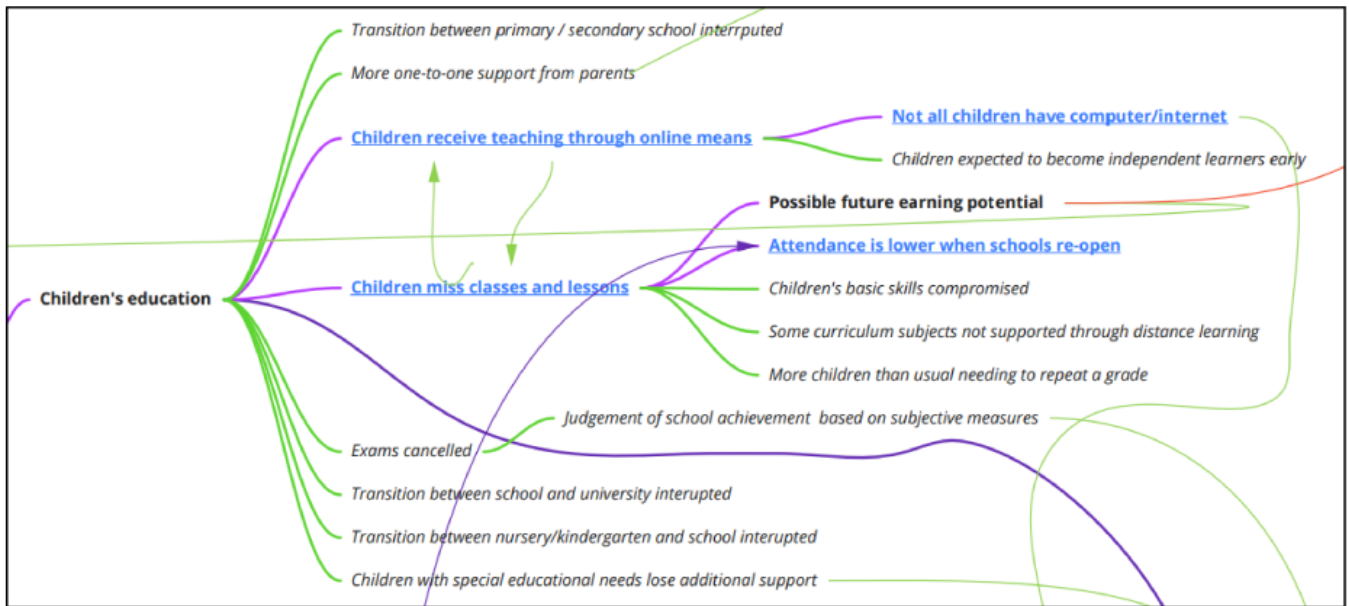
Children's education

Transition between primary / secondary school interrputed

More one-to-one support from parents

Children receive teaching through online means

Not all children have computer/internet

Children expected to become independent learners early

Possible future earning potential

Attendance is lower when schools re-open

Children miss classes and lessons

Children's basic skills compromised

Some curriculum subjects not supported through distance learning

More children than usual needing to repeat a grade

Judgement of school achievement based on subjective measures

Exams cancelled

Transition between school and university interupted

Transition between nursery/kindergarten and school interupted

Children with special educational needs lose additional support